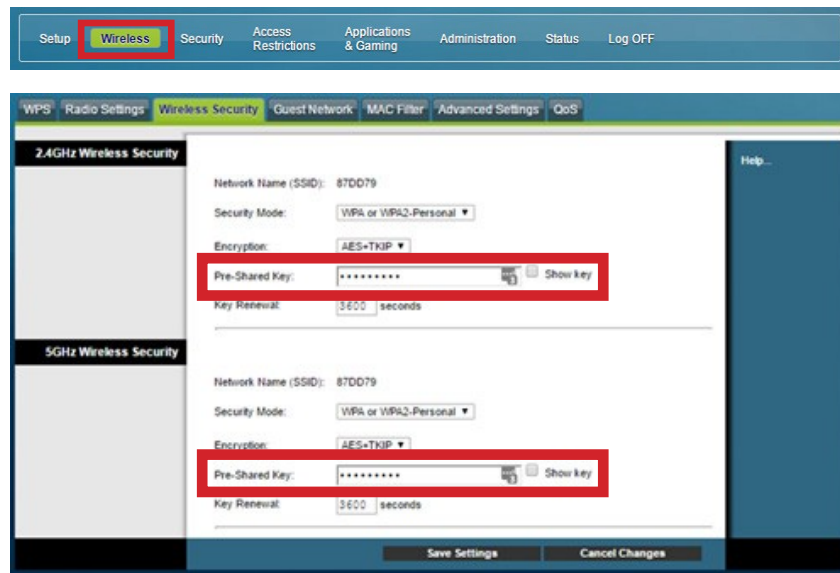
Setup Wireless Security Access Restrictions Applications & Gaming Administration Status Log OFF

WPS Radio Settings Wireless Security Guest Network MAC Filter Advanced Settings QoS

2.4GHz Wireless Security

Help...

Network Name (SSID): 87DD79

Security Mode: WPA or WPA2-Personal ▼

Encryption: AES+TKIP ▼

Pre-Shared Key: •••••••••• Show key

Key Renewal: 3600 seconds

5GHz Wireless Security

Network Name (SSID): 87DD79

Security Mode: WPA or WPA2-Personal ▼

Encryption: AES+TKIP ▼

Pre-Shared Key: •••••••••• Show key

Key Renewal: 3600 seconds

Save Settings Cancel Changes